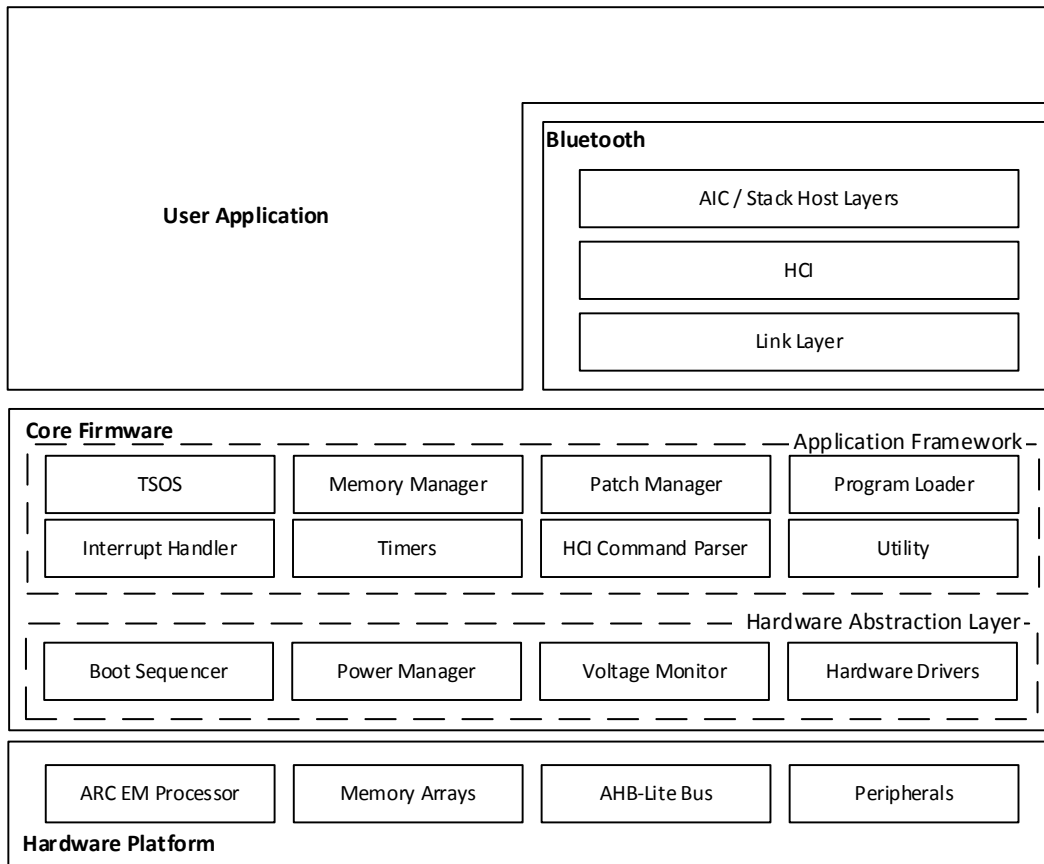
User Application

Bluetooth

AIC / Stack Host Layers

HCI

Link Layer

Core Firmware

Application Framework

TSOS

Memory Manager

Patch Manager

Program Loader

Interrupt Handler

Timers

HCI Command Parser

Utility

Hardware Abstraction Layer

Boot Sequencer

Power Manager

Voltage Monitor

Hardware Drivers

ARC EM Processor

Memory Arrays

AHB-Lite Bus

Peripherals

Hardware Platform